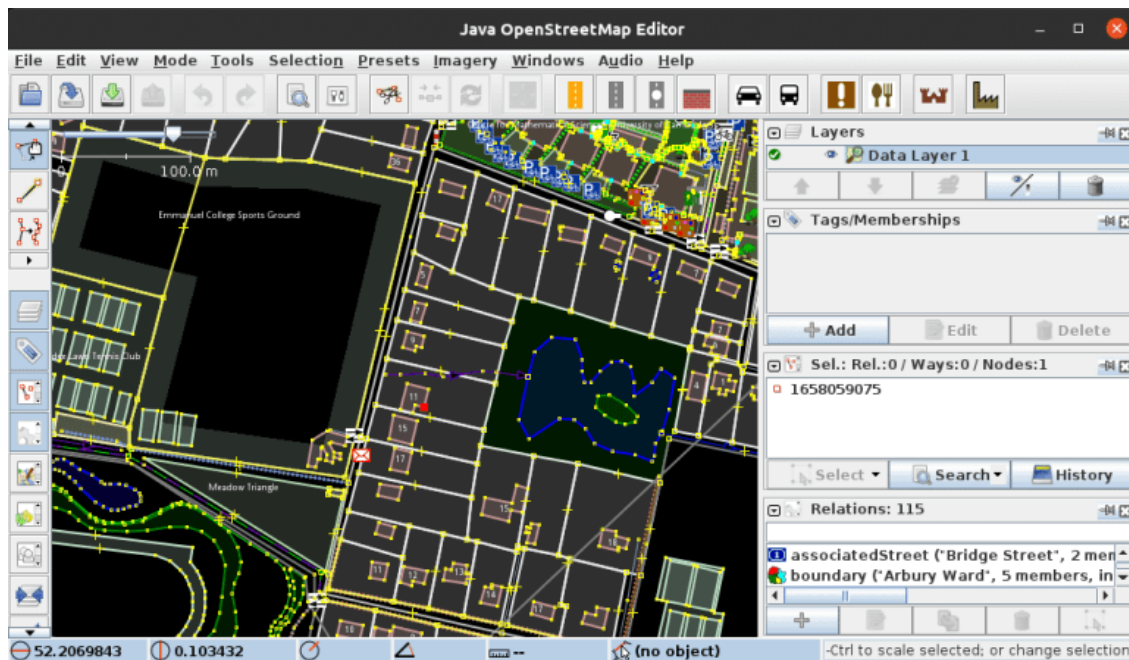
Java OpenStreetMap Editor

File Edit View Mode Tools Selection Presets Imagery Windows Audio Help

100.0 m

Emmanuel College Sports Ground

Tennis Club

Meadow Triangle

17
5
11
15
17
15
11
11
13
15
4
4

Layers

Data Layer 1

Tags/Memberships

Add Edit Delete

Sel.: Rel.:0 / Ways:0 / Nodes:1

1658059075

Select Search History

Relations: 115

associatedStreet ("Bridge Street", 2 mem

boundary ("Arbury Ward", 5 members, in

52.2069843 0.103432 -- (no object) -Ctrl to scale selected; or change selection